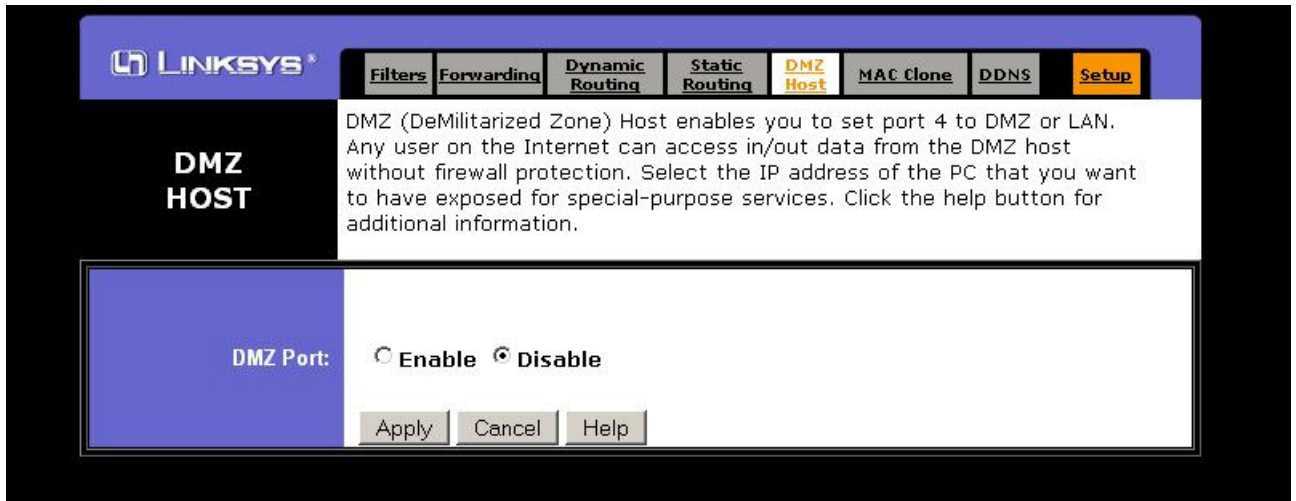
LINKSYS®

Filters Forwarding Dynamic Routing Static Routing DMZ Host MAC Clone DDNS Setup

DMZ HOST

DMZ (DeMilitarized Zone) Host enables you to set port 4 to DMZ or LAN. Any user on the Internet can access in/out data from the DMZ host without firewall protection. Select the IP address of the PC that you want to have exposed for special-purpose services. Click the help button for additional information.

DMZ Port:

Enable Disable

Apply Cancel Help